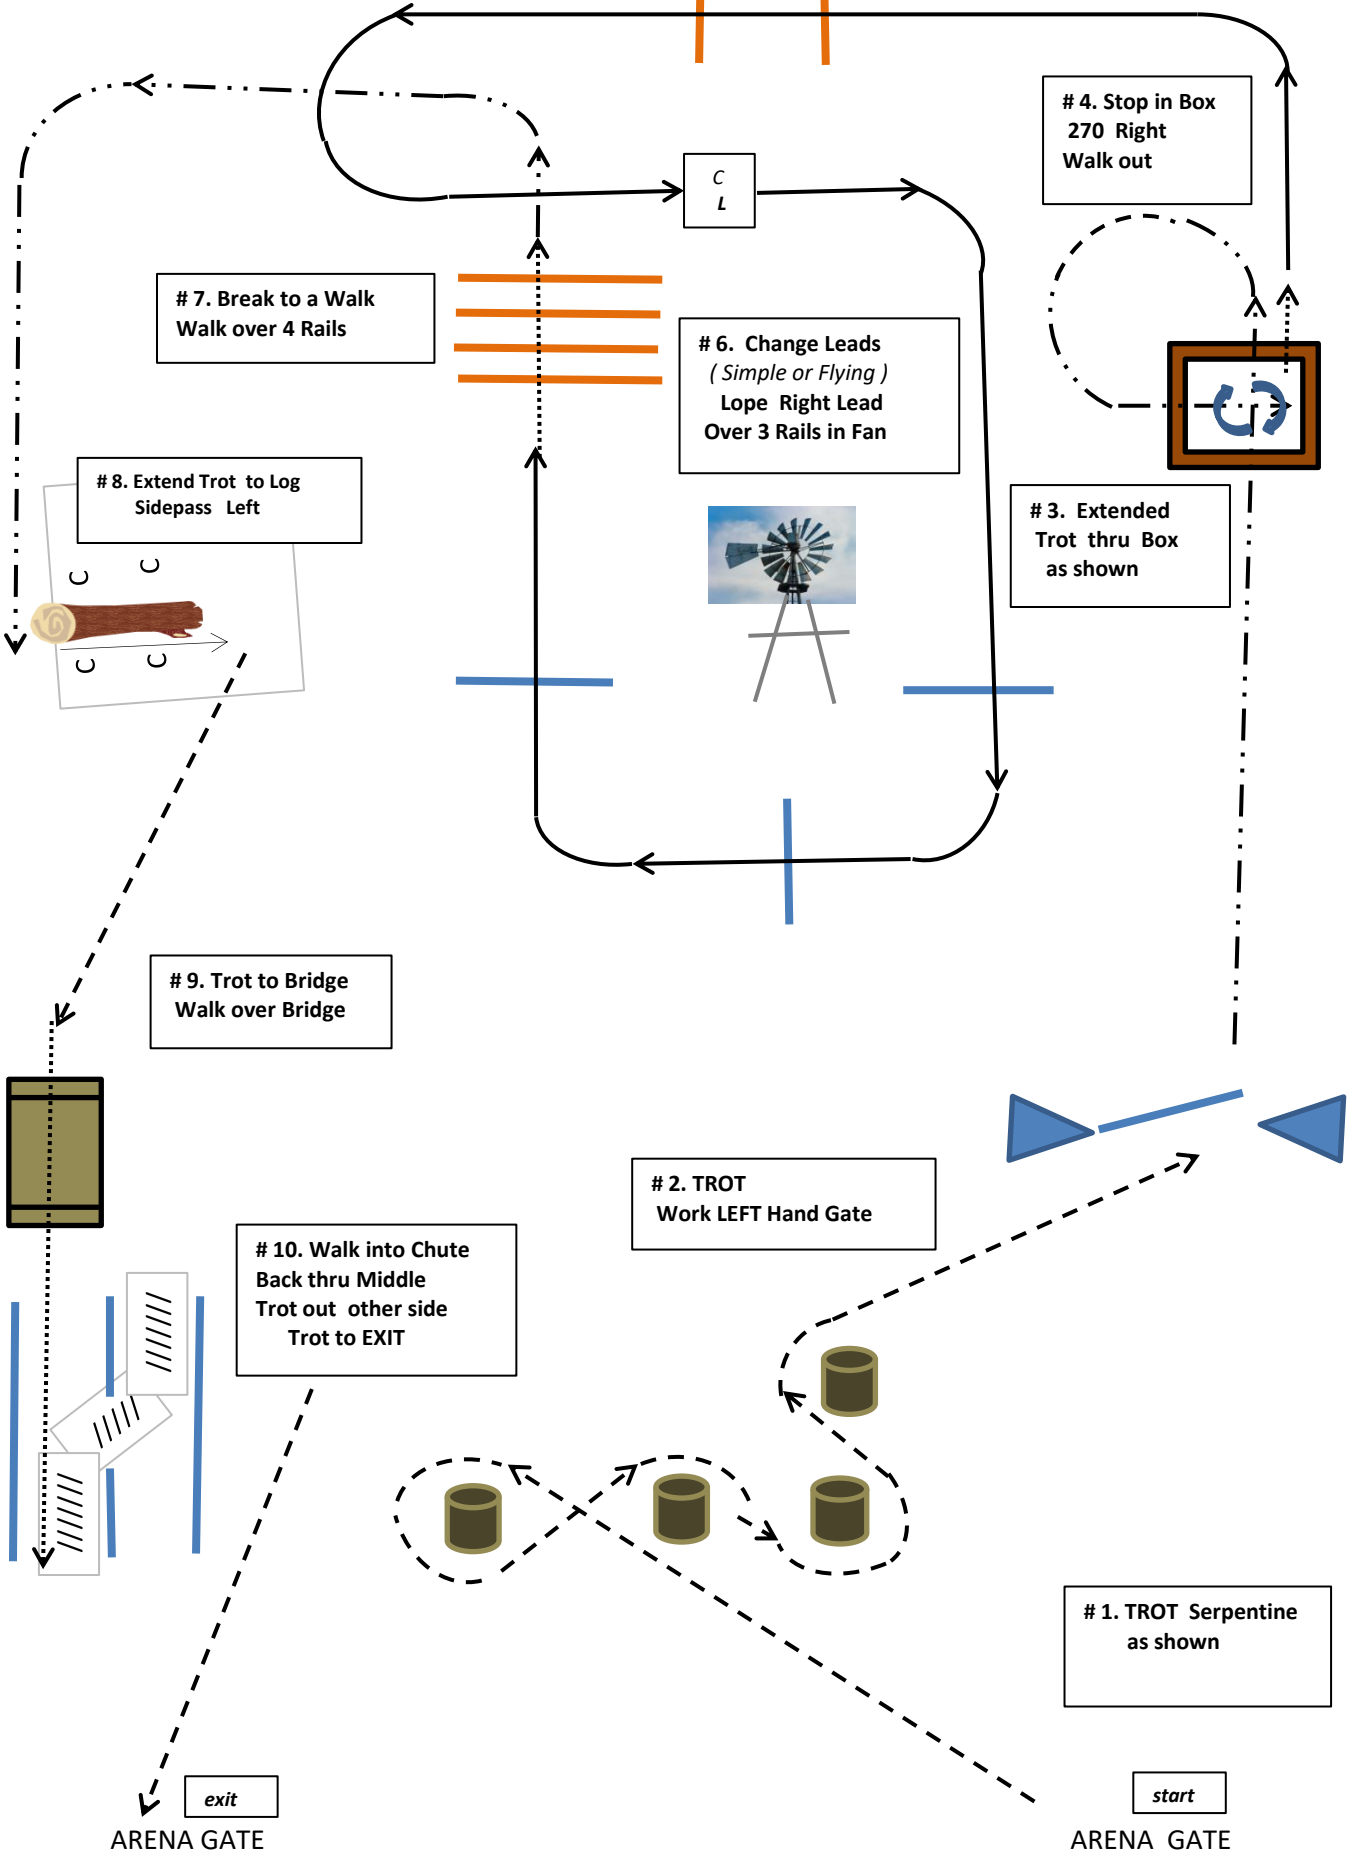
# 4. Stop in Box
270 Right
Walk out

C
L

# 7. Break to a Walk
Walk over 4 Rails

# 6. Change Leads
( Simple or Flying )
Lope Right Lead
Over 3 Rails in Fan

# 8. Extend Trot to Log
Sidepass Left

C C
C C

# 3. Extended
Trot thru Box
as shown

# 9. Trot to Bridge
Walk over Bridge

# 2. TROT
Work LEFT Hand Gate

# 10. Walk into Chute
Back thru Middle
Trot out other side
Trot to EXIT

# 1. TROT Serpentine
as shown

exit
ARENA GATE

start
ARENA GATE